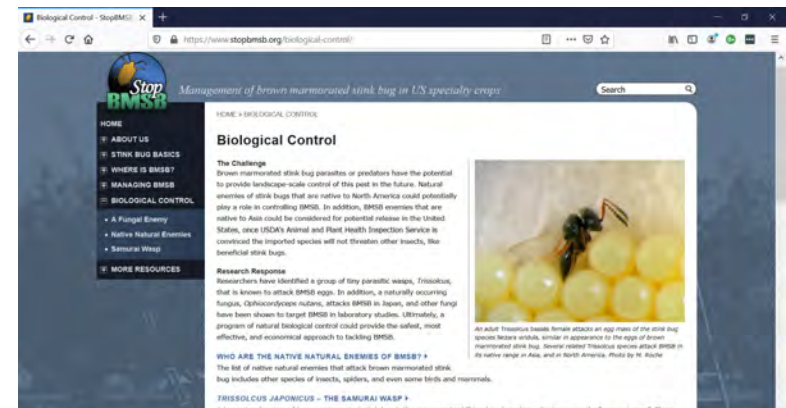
Biological Control - StopBMSB ×
+
https://www.stopbmsb.org/biological-control/

Stop BMSB
Management of brown marmorated stink bug in US specialty crops
Search

HOME
ABOUT US
STINK BUG BASICS
WHERE IS BMSB?
MANAGING BMSB
BIOLOGICAL CONTROL
• A Fungal Enemy
• Native Natural Enemies
• Samurai Wasp
MORE RESOURCES

HOME > BIOLOGICAL CONTROL

Biological Control

The Challenge
Brown marmorated stink bug parasites or predators have the potential to provide landscape-scale control of this pest in the future. Natural enemies of stink bugs that are native to North America could potentially play a role in controlling BMSB. In addition, BMSB enemies that are native to Asia could be considered for potential release in the United States, once USDA's Animal and Plant Health Inspection Service is convinced the imported species will not threaten other insects, like beneficial stink bugs.

Research Response
Researchers have identified a group of tiny parasitic wasps, Trissolcus, that is known to attack BMSB eggs. In addition, a naturally occurring fungus, Ophiocordyceps nutans, attacks BMSB in Japan, and other fungi have been shown to target BMSB in laboratory studies. Ultimately, a program of natural biological control could provide the safest, most effective, and economical approach to tackling BMSB.

An adult Trissolcus basalis female attacks an egg mass of the stink bug species Nezara viridula, similar in appearance to the eggs of brown marmorated stink bug. Several related Trissolcus species attack BMSB in its native range in Asia, and in North America. Photo by M. Roche

WHO ARE THE NATIVE NATURAL ENEMIES OF BMSB? ›
The list of native natural enemies that attack brown marmorated stink bug includes other species of insects, spiders, and even some birds and mammals.

TRISSOLCUS JAPONICUS – THE SAMURAI WASP ›
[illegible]